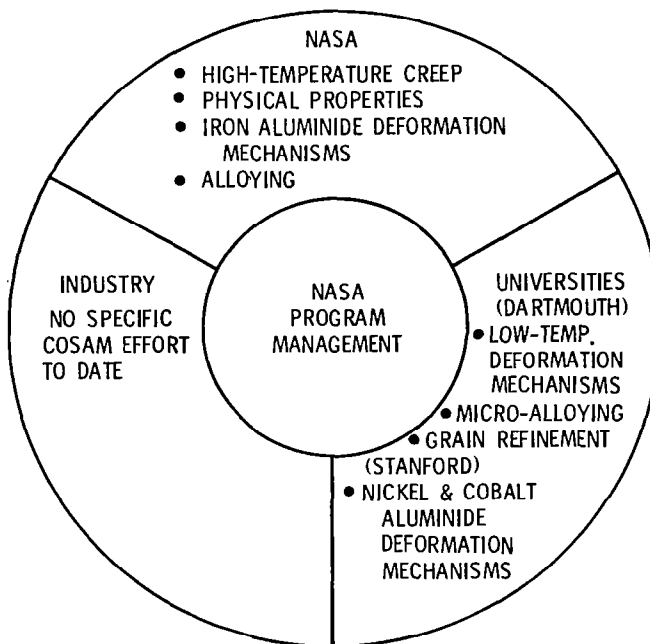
NASA
• HIGH-TEMPERATURE CREEP
• PHYSICAL PROPERTIES
• IRON ALUMINIDE DEFORMATION MECHANISMS
• ALLOYING

INDUSTRY
NO SPECIFIC COSAM EFFORT TO DATE

NASA PROGRAM MANAGEMENT

UNIVERSITIES
(DARTMOUTH)
• LOW-TEMP. DEFORMATION MECHANISMS
• MICRO-ALLOYING
• GRAIN REFINEMENT
(STANFORD)
• NICKEL & COBALT ALUMINIDE DEFORMATION MECHANISMS